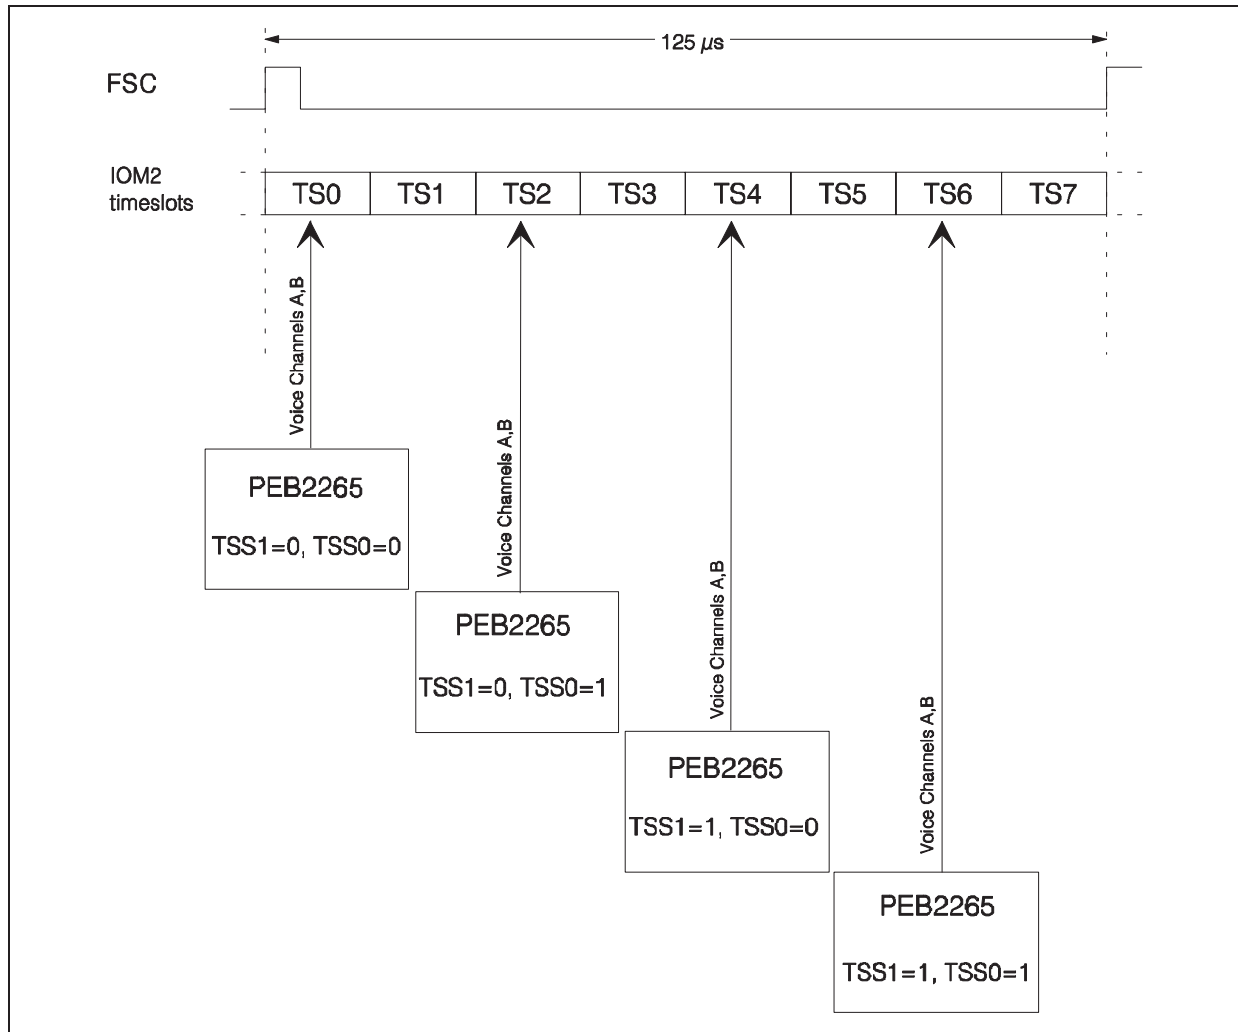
125 $\mu s$

FSC

IOM2 timeslots

| TS0 | TS1 | TS2 | TS3 | TS4 | TS5 | TS6 | TS7 |
|---|---|---|---|---|---|---|---|

Voice Channels A,B

PEB2265

TSS1=0, TSS0=0

Voice Channels A,B

PEB2265

TSS1=0, TSS0=1

Voice Channels A,B

PEB2265

TSS1=1, TSS0=0

Voice Channels A,B

PEB2265

TSS1=1, TSS0=1